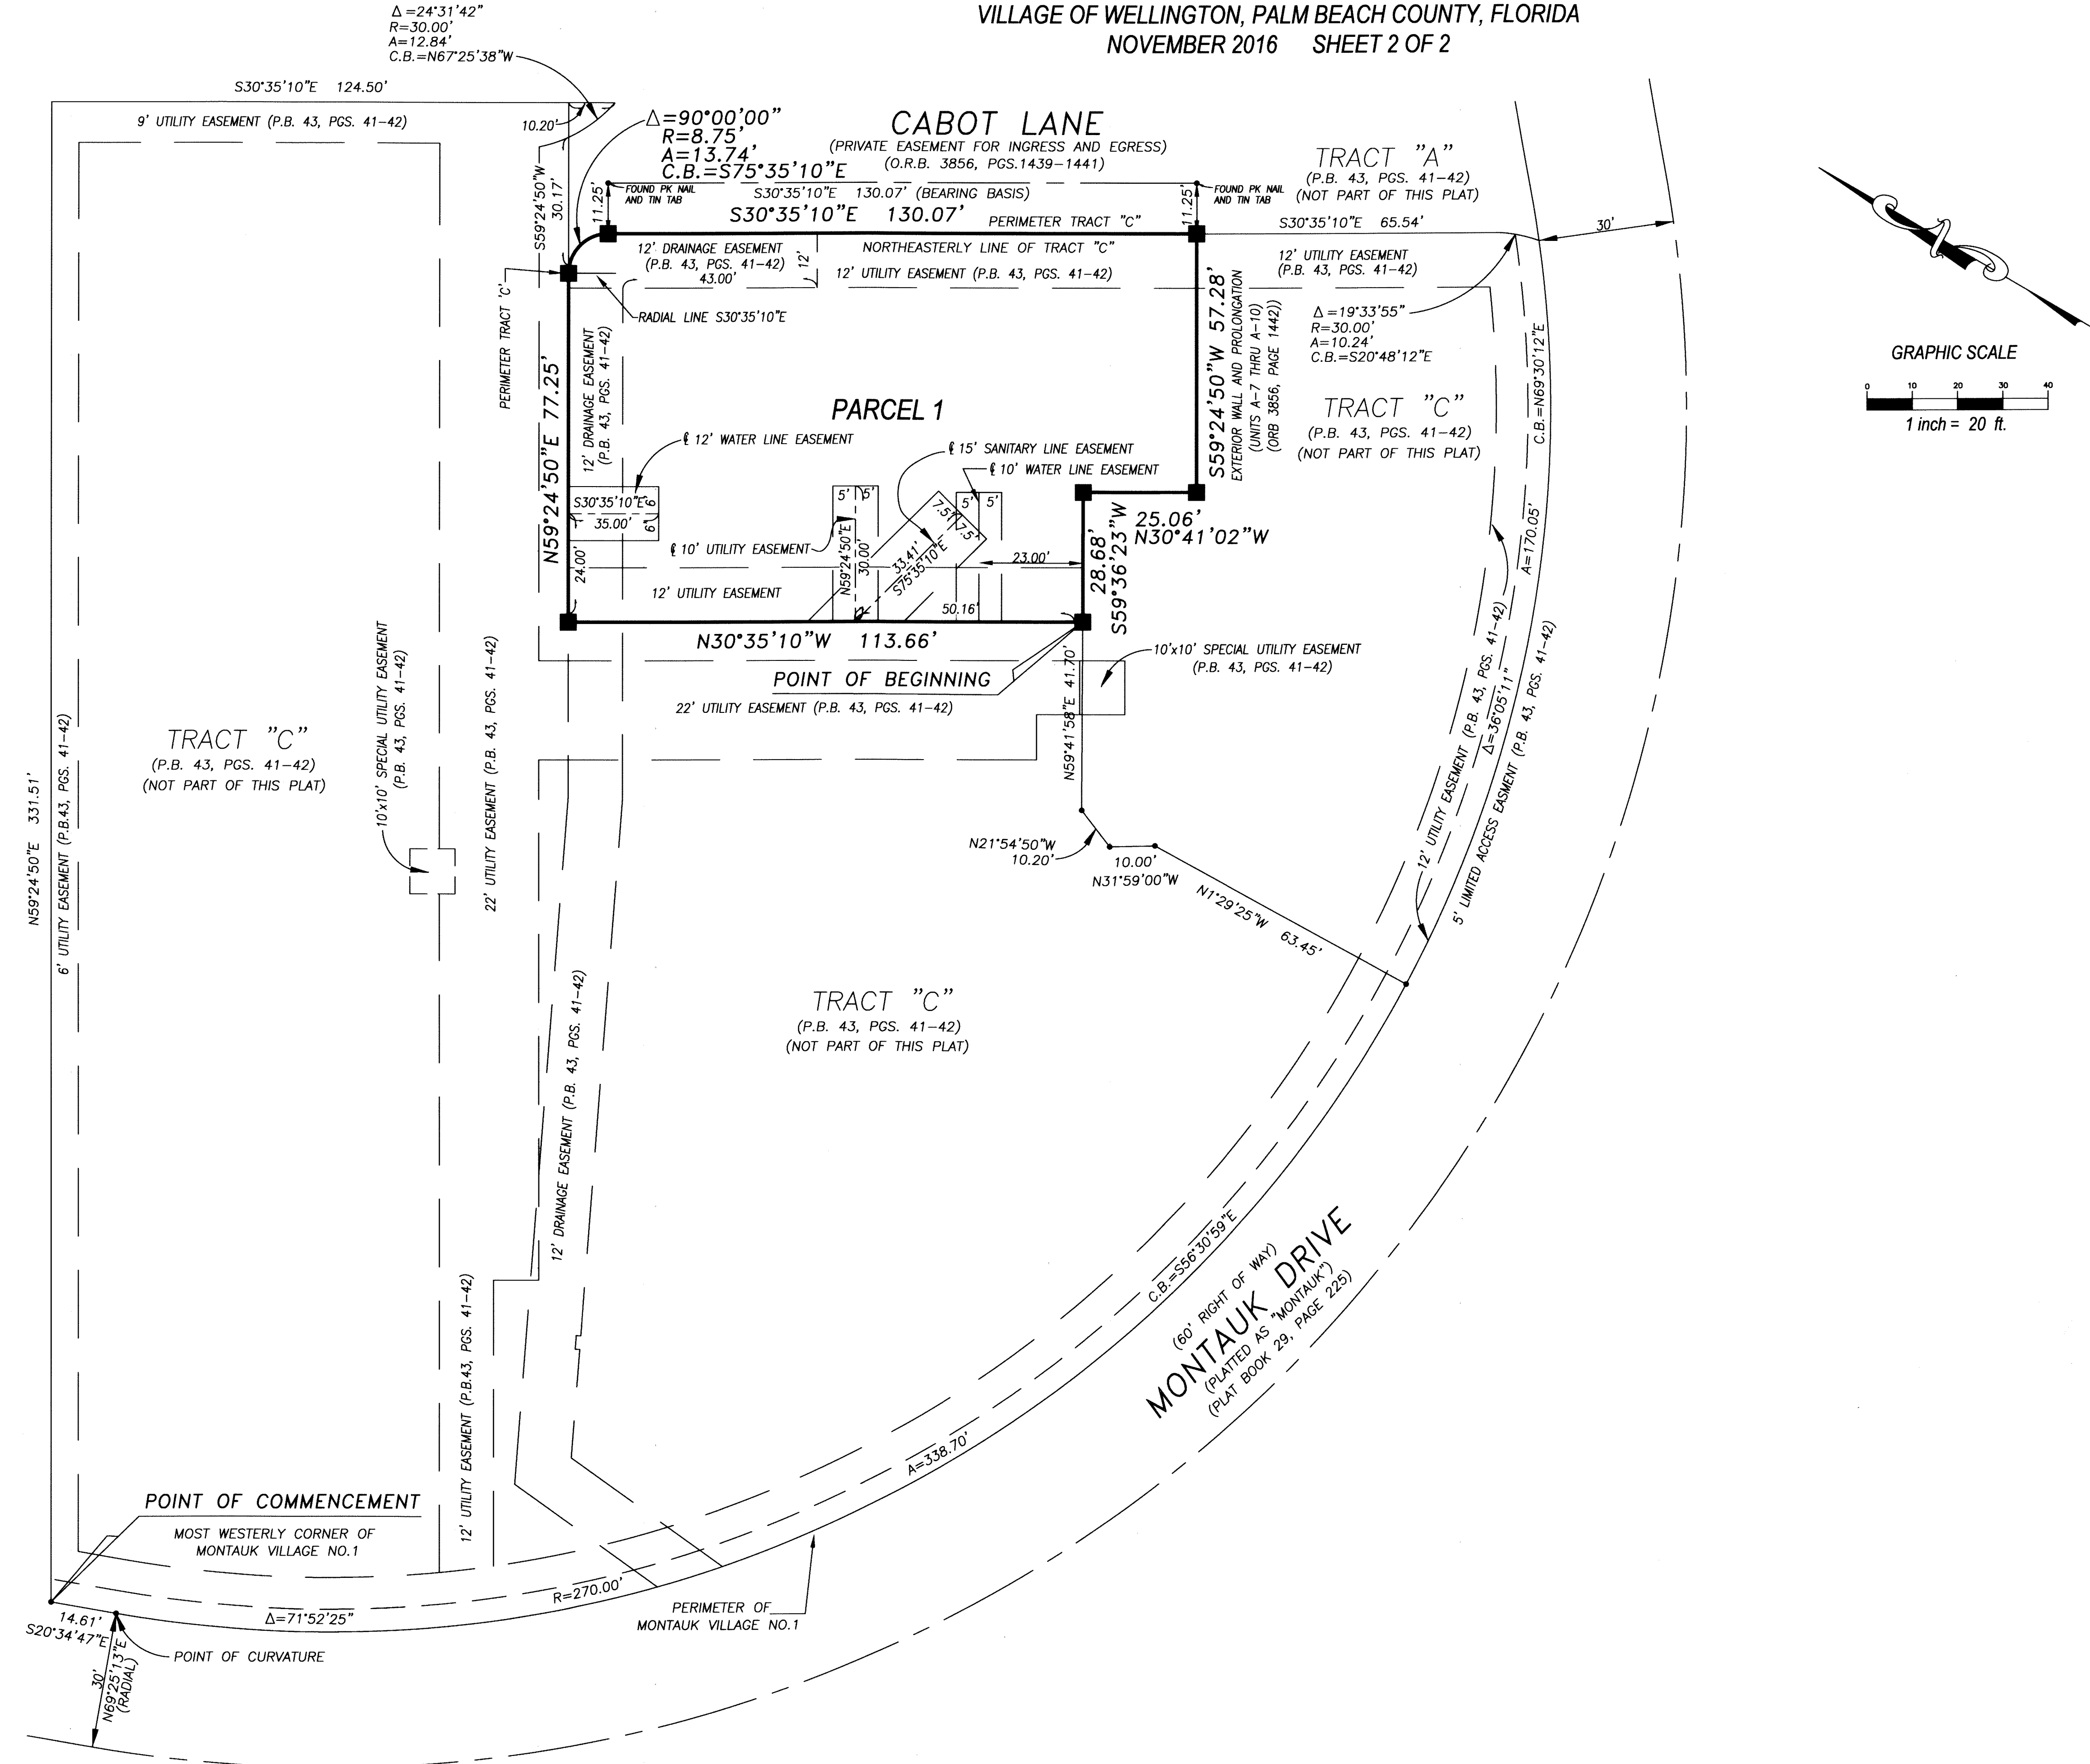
VILLAGE OF WELLINGTON, PALM BEACH COUNTY, FLORIDA
NOVEMBER 2016 SHEET 2 OF 2

Δ=24°31'42"
R=30.00'
A=12.84'
C.B.=N67°25'38"W

S30°35'10"E 124.50'

9' UTILITY EASEMENT (P.B. 43, PGS. 41-42)

10.20'

Δ=90°00'00"
R=8.75'
A=13.74'
C.B.=S75°35'10"E

CABOT LANE
(PRIVATE EASEMENT FOR INGRESS AND EGRESS)
(O.R.B. 3856, PGS.1439-1441)

S59°24'50"W 30.17'

11.25'
FOUND PK NAIL AND TIN TAB
S30°35'10"E 130.07' (BEARING BASIS)
11.25'
FOUND PK NAIL AND TIN TAB

S30°35'10"E 130.07'
PERIMETER TRACT "C"

TRACT "A"
(P.B. 43, PGS. 41-42)
(NOT PART OF THIS PLAT)

S30°35'10"E 65.54'
30'

12' DRAINAGE EASEMENT
(P.B. 43, PGS. 41-42)
43.00'
12'
NORTHEASTERLY LINE OF TRACT "C"
12' UTILITY EASEMENT (P.B. 43, PGS. 41-42)

12' UTILITY EASEMENT
(P.B. 43, PGS. 41-42)

PERIMETER TRACT 'C'
RADIAL LINE S30°35'10"E

Δ=19°33'55"
R=30.00'
A=10.24'
C.B.=S20°48'12"E

GRAPHIC SCALE
0 10 20 30 40
1 inch = 20 ft.

12' DRAINAGE EASEMENT
(P.B. 43, PGS. 41-42)

N59°24'50"E 77.25'

PARCEL 1

S59°24'50"W 57.28'
EXTERIOR WALL AND PROLONGATION
(UNITS A-7 THRU A-10)
(ORB 3856, PAGE 1442))

TRACT "C"
(P.B. 43, PGS. 41-42)
(NOT PART OF THIS PLAT)

C.B.=N69°30'12"E

℄ 12' WATER LINE EASEMENT
℄ 15' SANITARY LINE EASEMENT
℄ 10' WATER LINE EASEMENT

S30°35'10"E 6'
35.00'
6'
5' 5'
7.5' 7.5'
5' 5'

25.06'
N30°41'02"W

℄ 10' UTILITY EASEMENT
N59°24'50"E 30.00'
33.41'
S75°35'10"E
23.00'

24.00'
12' UTILITY EASEMENT
50.16'

28.68'
S59°36'23"W

A=170.05'

N30°35'10"W 113.66'

10'x10' SPECIAL UTILITY EASEMENT
(P.B. 43, PGS. 41-42)

POINT OF BEGINNING
22' UTILITY EASEMENT (P.B. 43, PGS. 41-42)

N59°41'58"E 41.70'

10'x10' SPECIAL UTILITY EASEMENT
(P.B. 43, PGS. 41-42)

22' UTILITY EASEMENT (P.B. 43, PGS. 41-42)

TRACT "C"
(P.B. 43, PGS. 41-42)
(NOT PART OF THIS PLAT)

N59°24'50"E 331.51'
6' UTILITY EASEMENT (P.B.43, PGS. 41-42)

N21°54'50"W
10.20'
10.00'
N31°59'00"W
N1°29'25"W 63.45'

12' UTILITY EASEMENT (P.B. 43, PGS. 41-42)
Δ=36°05'11"
5' LIMITED ACCESS EASMENT (P.B. 43, PGS. 41-42)

TRACT "C"
(P.B. 43, PGS. 41-42)
(NOT PART OF THIS PLAT)

12' DRAINAGE EASEMENT (P.B. 43, PGS. 41-42)

C.B.=S56°30'59"E

(60' RIGHT OF WAY)
MONTAUK DRIVE
(PLATTED AS "MONTAUK")
(PLAT BOOK 29, PAGE 225)

12' UTILITY EASEMENT (P.B.43, PGS. 41-42)

A=338.70'

POINT OF COMMENCEMENT
MOST WESTERLY CORNER OF MONTAUK VILLAGE NO.1

R=270.00'
Δ=71°52'25"

PERIMETER OF MONTAUK VILLAGE NO.1

14.61'
S20°34'47"E

POINT OF CURVATURE

30'
N69°25'13"E
(RADIAL)